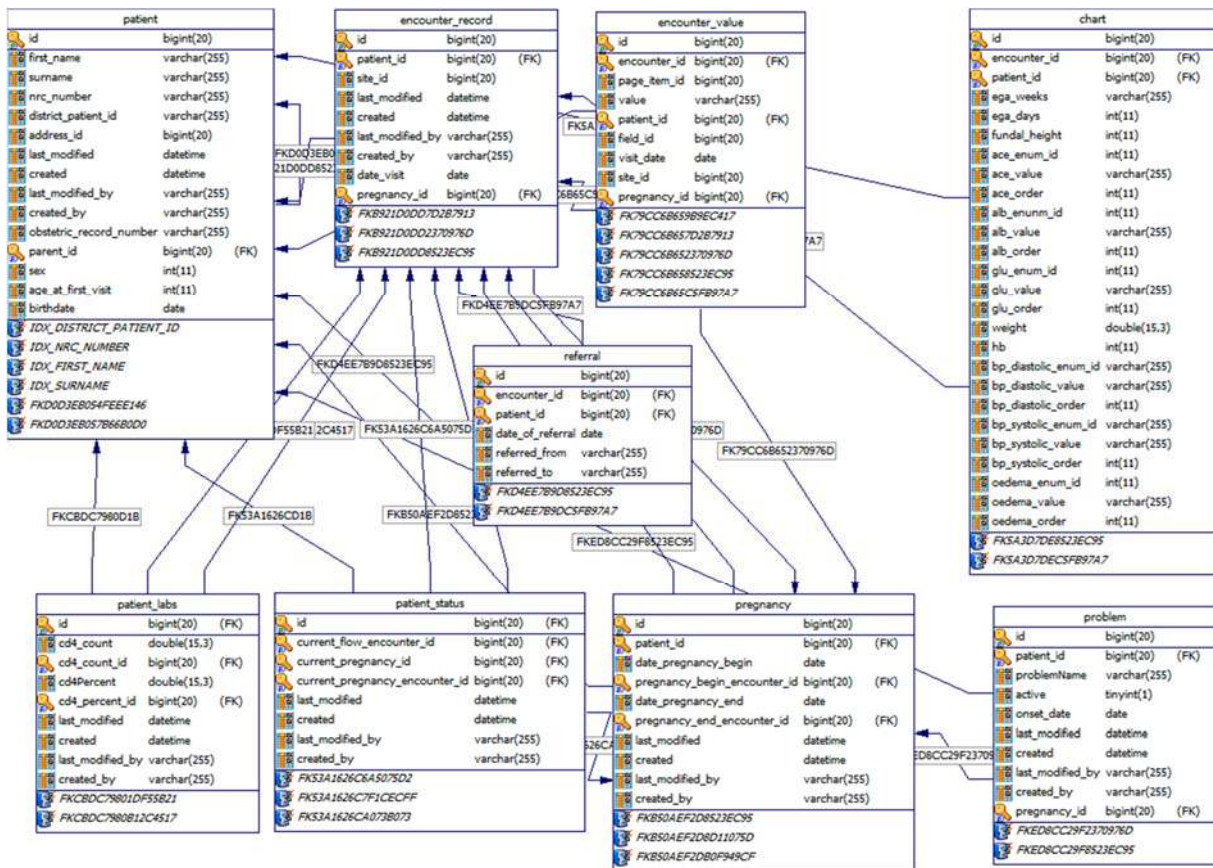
patient

| | | |
|---|---|---|
| id | bigint(20) | |
| first_name | varchar(255) | |
| surname | varchar(255) | |
| nrc_number | varchar(255) | |
| district_patient_id | varchar(255) | |
| address_id | bigint(20) | |
| last_modified | datetime | |
| created | datetime | |
| last_modified_by | varchar(255) | |
| created_by | varchar(255) | |
| obstetric_record_number | varchar(255) | |
| parent_id | bigint(20) | (FK) |
| sex | int(11) | |
| age_at_first_visit | int(11) | |
| birthdate | date | |

IDX_DISTRICT_PATIENT_ID
IDX_NRC_NUMBER
IDX_FIRST_NAME
IDX_SURNAME
FKD0D3EB054FEEE146
FKD0D3EB057B66B0D0

encounter_record

| | | |
|---|---|---|
| id | bigint(20) | |
| patient_id | bigint(20) | (FK) |
| site_id | bigint(20) | |
| last_modified | datetime | |
| created | datetime | |
| last_modified_by | varchar(255) | |
| created_by | varchar(255) | |
| date_visit | date | |
| pregnancy_id | bigint(20) | (FK) |

FKB921D0DD7D2B7913
FKB921D0DD2370976D
FKB921D0DD8523EC95

encounter_value

| | | |
|---|---|---|
| id | bigint(20) | |
| encounter_id | bigint(20) | (FK) |
| page_item_id | bigint(20) | |
| value | varchar(255) | |
| patient_id | bigint(20) | (FK) |
| field_id | bigint(20) | |
| visit_date | date | |
| site_id | bigint(20) | |
| pregnancy_id | bigint(20) | (FK) |

FK79CC6B659B9EC417
FK79CC6B657D2B7913
FK79CC6B652370976D
FK79CC6B658523EC95
FK79CC6B65C5FB97A7

chart

| | | |
|---|---|---|
| id | bigint(20) | |
| encounter_id | bigint(20) | (FK) |
| patient_id | bigint(20) | (FK) |
| ega_weeks | varchar(255) | |
| ega_days | int(11) | |
| fundal_height | int(11) | |
| ace_enum_id | int(11) | |
| ace_value | varchar(255) | |
| ace_order | int(11) | |
| alb_enunm_id | int(11) | |
| alb_value | varchar(255) | |
| alb_order | int(11) | |
| glu_enum_id | int(11) | |
| glu_value | varchar(255) | |
| glu_order | int(11) | |
| weight | double(15,3) | |
| hb | int(11) | |
| bp_diastolic_enum_id | varchar(255) | |
| bp_diastolic_value | varchar(255) | |
| bp_diastolic_order | int(11) | |
| bp_systolic_enum_id | varchar(255) | |
| bp_systolic_value | varchar(255) | |
| bp_systolic_order | int(11) | |
| oedema_enum_id | int(11) | |
| oedema_value | varchar(255) | |
| oedema_order | int(11) | |

FK5A3D7DE8523EC95
FK5A3D7DEC5FB97A7

FKD0D3EB0
21D0DD852
FK5A
C6B65C5
7A7
FKD4EE7B9DC5FB97A7
FKD4EE7B9D8523EC95
DF55B21 2C4517
FK53A1626C6A5075D
70976D
FK79CC6B652370976D

referral

| | | |
|---|---|---|
| id | bigint(20) | |
| encounter_id | bigint(20) | (FK) |
| patient_id | bigint(20) | (FK) |
| date_of_referral | date | |
| referred_from | varchar(255) | |
| referred_to | varchar(255) | |

FKD4EE7B9D8523EC95
FKD4EE7B9DC5FB97A7

FKCBDC7980D1B
FK53A1626CD1B
FKB50AEF2D852
FKED8CC29F8523EC95

patient_labs

| | | |
|---|---|---|
| id | bigint(20) | (FK) |
| cd4_count | double(15,3) | |
| cd4_count_id | bigint(20) | (FK) |
| cd4Percent | double(15,3) | |
| cd4_percent_id | bigint(20) | (FK) |
| last_modified | datetime | |
| created | datetime | |
| last_modified_by | varchar(255) | |
| created_by | varchar(255) | |

FKCBDC79801DF55B21
FKCBDC7980B12C4517

patient_status

| | | |
|---|---|---|
| id | bigint(20) | (FK) |
| current_flow_encounter_id | bigint(20) | (FK) |
| current_pregnancy_id | bigint(20) | (FK) |
| current_pregnancy_encounter_id | bigint(20) | (FK) |
| last_modified | datetime | |
| created | datetime | |
| last_modified_by | varchar(255) | |
| created_by | varchar(255) | |

FK53A1626C6A5075D2
FK53A1626C7F1CECFF
FK53A1626CA073B073

626CA

pregnancy

| | | |
|---|---|---|
| id | bigint(20) | |
| patient_id | bigint(20) | (FK) |
| date_pregnancy_begin | date | |
| pregnancy_begin_encounter_id | bigint(20) | (FK) |
| date_pregnancy_end | date | |
| pregnancy_end_encounter_id | bigint(20) | (FK) |
| last_modified | datetime | |
| created | datetime | |
| last_modified_by | varchar(255) | |
| created_by | varchar(255) | |

FKB50AEF2D8523EC95
FKB50AEF2D8D11075D
FKB50AEF2DB0F949CF

ED8CC29F23709

problem

| | | |
|---|---|---|
| id | bigint(20) | |
| patient_id | bigint(20) | (FK) |
| problemName | varchar(255) | |
| active | tinyint(1) | |
| onset_date | date | |
| last_modified | datetime | |
| created | datetime | |
| last_modified_by | varchar(255) | |
| created_by | varchar(255) | |
| pregnancy_id | bigint(20) | (FK) |

FKED8CC29F2370976D
FKED8CC29F8523EC95